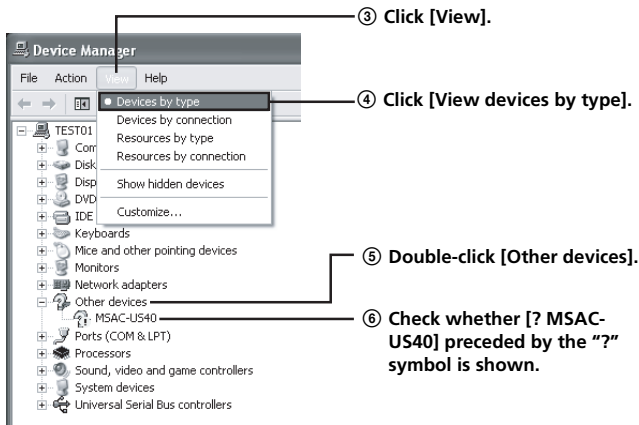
③ Click [View].

Device Manager

File Action View Help

● Devices by type
Devices by connection
Resources by type
Resources by connection
Show hidden devices
Customize...

④ Click [View devices by type].

TEST01
Com
Disk
Disp
DVD
IDE
Keyboards
Mice and other pointing devices
Monitors
Network adapters
Other devices
MSAC-US40
Ports (COM & LPT)
Processors
Sound, video and game controllers
System devices
Universal Serial Bus controllers

⑤ Double-click [Other devices].

⑥ Check whether [? MSAC-US40] preceded by the "?" symbol is shown.